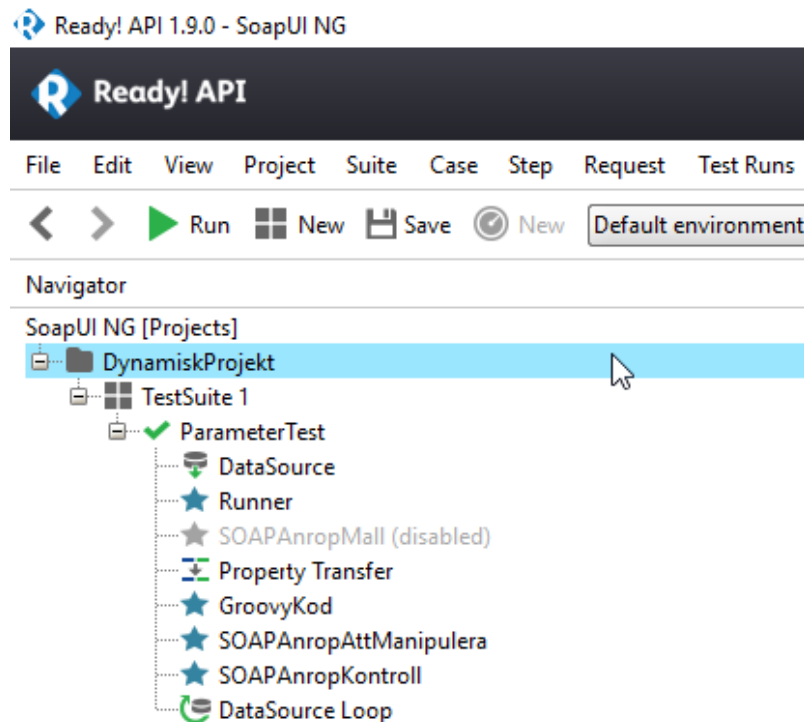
Ready! API 1.9.0 - SoapUI NG

Ready! API

File Edit View Project Suite Case Step Request Test Runs

Run New Save New Default environment

Navigator

SoapUI NG [Projects]
DynamiskProjekt
TestSuite 1
ParameterTest
DataSource
Runner
SOAPAnropMall (disabled)
Property Transfer
GroovyKod
SOAPAnropAttManipulera
SOAPAnropKontroll
DataSource Loop